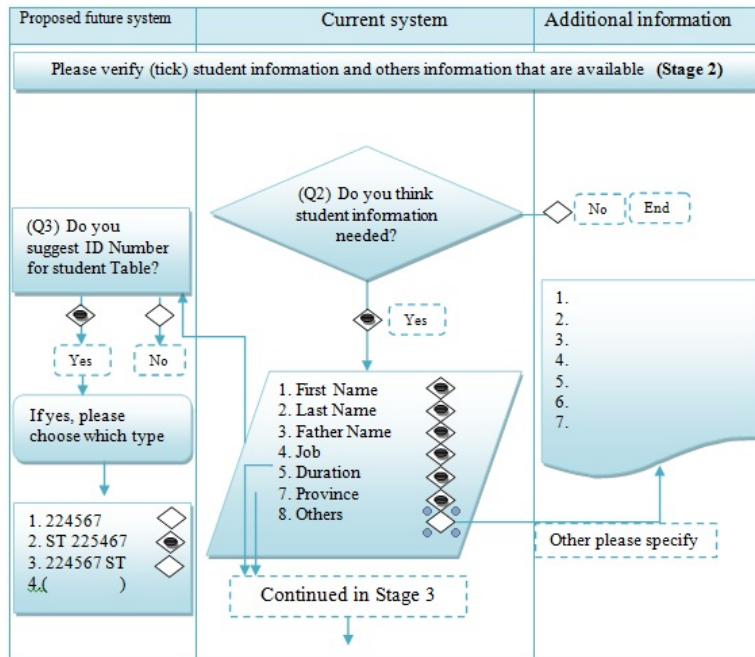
Proposed future system

Current system

Additional information

Please verify (tick) student information and others information that are available (Stage 2)

(Q2) Do you think student information needed?

No

End

(Q3) Do you suggest ID Number for student Table?

Yes

No

Yes

If yes, please choose which type

1.
2.
3.
4.
5.
6.
7.

1. First Name
2. Last Name
3. Father Name
4. Job
5. Duration
7. Province
8. Others

1. 224567
2. ST 225467
3. 224567 ST
4.( )

Other please specify

Continued in Stage 3